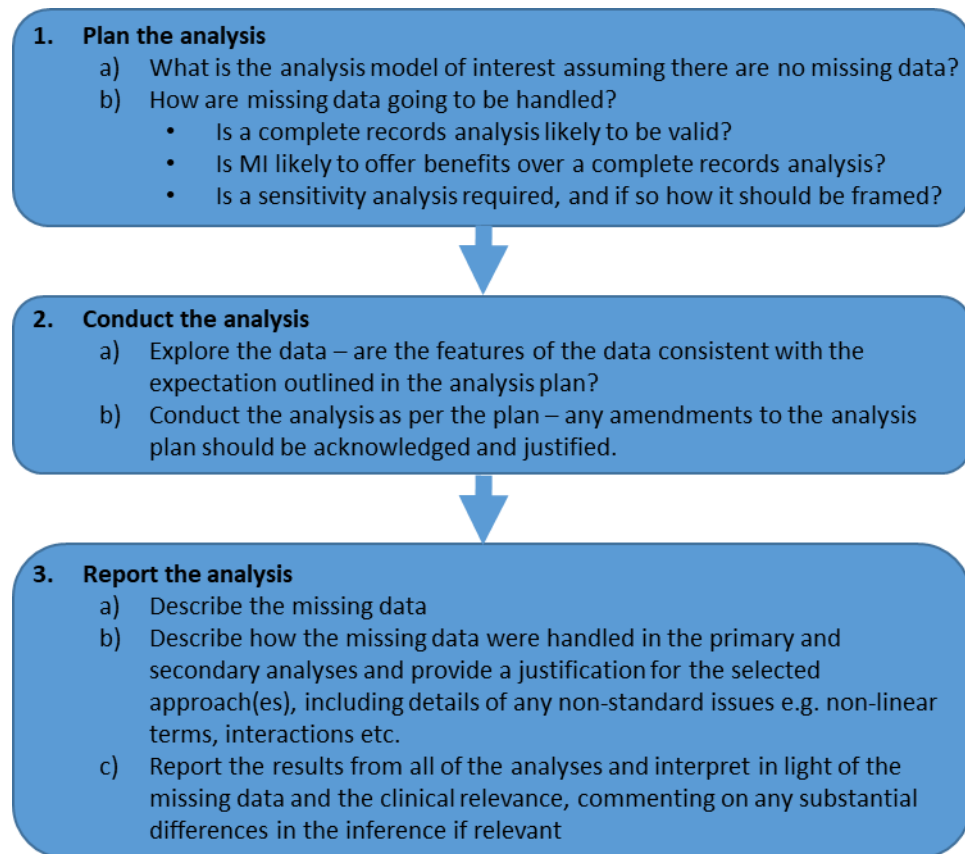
1. **Plan the analysis**

a) What is the analysis model of interest assuming there are no missing data?

b) How are missing data going to be handled?

- Is a complete records analysis likely to be valid?
- Is MI likely to offer benefits over a complete records analysis?
- Is a sensitivity analysis required, and if so how it should be framed?

2. **Conduct the analysis**

a) Explore the data – are the features of the data consistent with the expectation outlined in the analysis plan?

b) Conduct the analysis as per the plan – any amendments to the analysis plan should be acknowledged and justified.

3. **Report the analysis**

a) Describe the missing data

b) Describe how the missing data were handled in the primary and secondary analyses and provide a justification for the selected approach(es), including details of any non-standard issues e.g. non-linear terms, interactions etc.

c) Report the results from all of the analyses and interpret in light of the missing data and the clinical relevance, commenting on any substantial differences in the inference if relevant